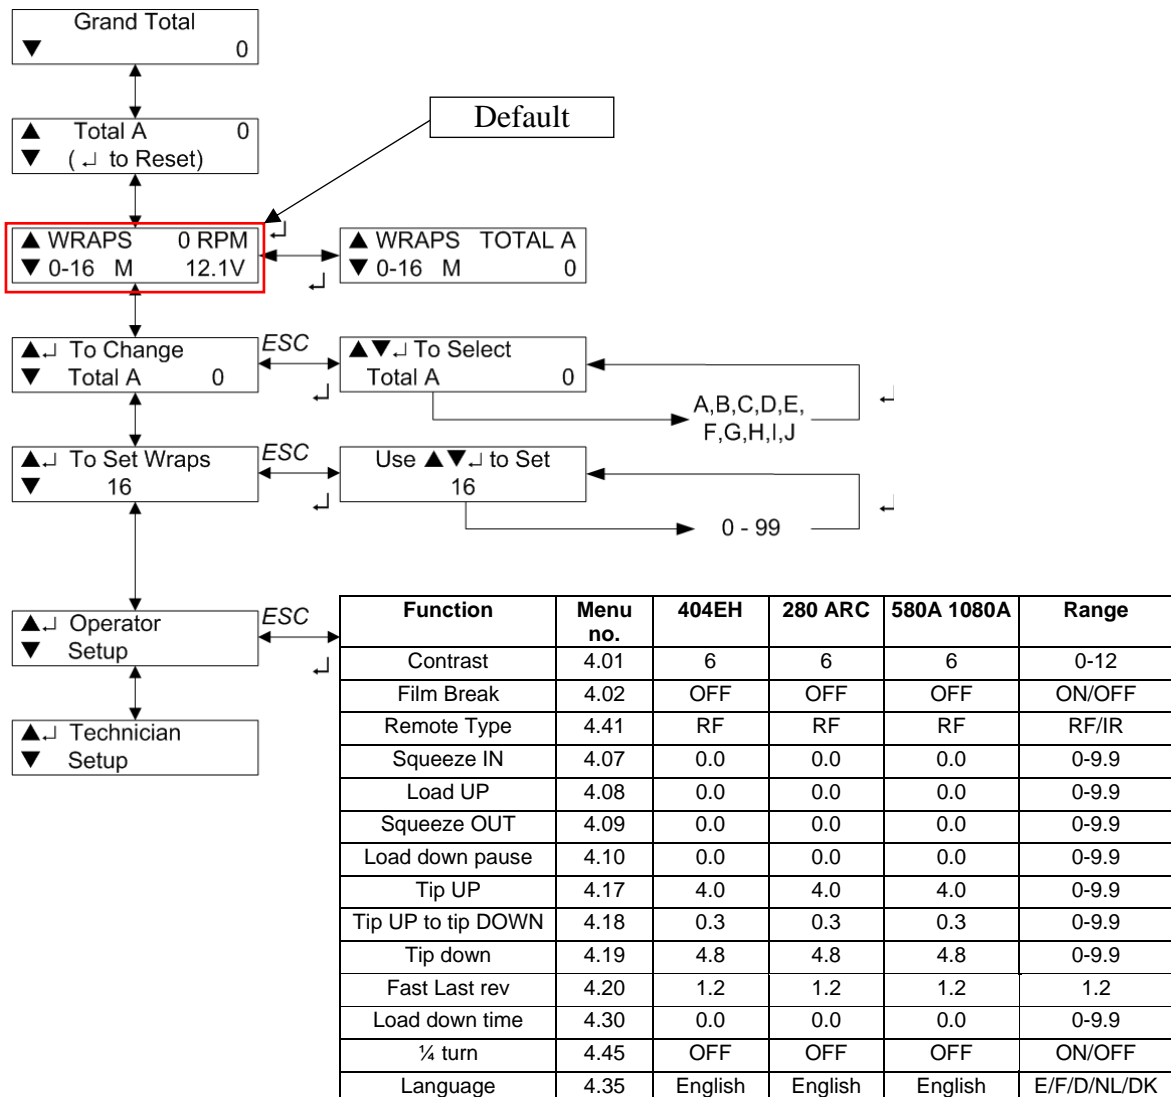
Grand Total
▼ 0

▲ Total A 0
▼ ( ↵ to Reset)

Default

↵

▲ WRAPS 0 RPM
▼ 0-16 M 12.1V

▲ WRAPS TOTAL A
▼ 0-16 M 0

↵

▲↵ To Change
▼ Total A 0

ESC

↵

▲▼↵ To Select
Total A 0

A,B,C,D,E,
F,G,H,I,J

↵

▲↵ To Set Wraps
▼ 16

ESC

↵

Use ▲▼↵ to Set
16

0 - 99

↵

▲↵ Operator
▼ Setup

ESC

↵

▲↵ Technician
▼ Setup

| Function | Menu no. | 404EH | 280 ARC | 580A 1080A | Range |
|---|---|---|---|---|---|
| Contrast | 4.01 | 6 | 6 | 6 | 0-12 |
| Film Break | 4.02 | OFF | OFF | OFF | ON/OFF |
| Remote Type | 4.41 | RF | RF | RF | RF/IR |
| Squeeze IN | 4.07 | 0.0 | 0.0 | 0.0 | 0-9.9 |
| Load UP | 4.08 | 0.0 | 0.0 | 0.0 | 0-9.9 |
| Squeeze OUT | 4.09 | 0.0 | 0.0 | 0.0 | 0-9.9 |
| Load down pause | 4.10 | 0.0 | 0.0 | 0.0 | 0-9.9 |
| Tip UP | 4.17 | 4.0 | 4.0 | 4.0 | 0-9.9 |
| Tip UP to tip DOWN | 4.18 | 0.3 | 0.3 | 0.3 | 0-9.9 |
| Tip down | 4.19 | 4.8 | 4.8 | 4.8 | 0-9.9 |
| Fast Last rev | 4.20 | 1.2 | 1.2 | 1.2 | 1.2 |
| Load down time | 4.30 | 0.0 | 0.0 | 0.0 | 0-9.9 |
| ¼ turn | 4.45 | OFF | OFF | OFF | ON/OFF |
| Language | 4.35 | English | English | English | E/F/D/NL/DK |